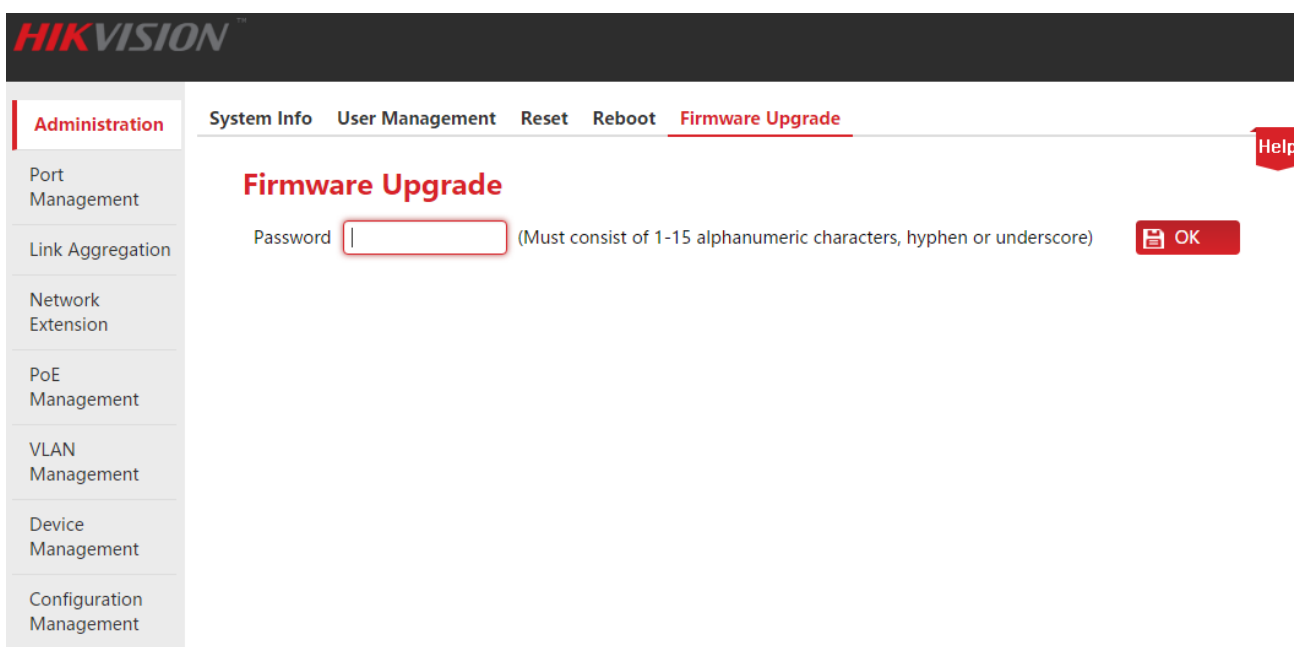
HIKVISION™

Administration

Port Management

Link Aggregation

Network Extension

PoE Management

VLAN Management

Device Management

Configuration Management

System Info User Management Reset Reboot Firmware Upgrade

Help

Firmware Upgrade

Password (Must consist of 1-15 alphanumeric characters, hyphen or underscore) OK